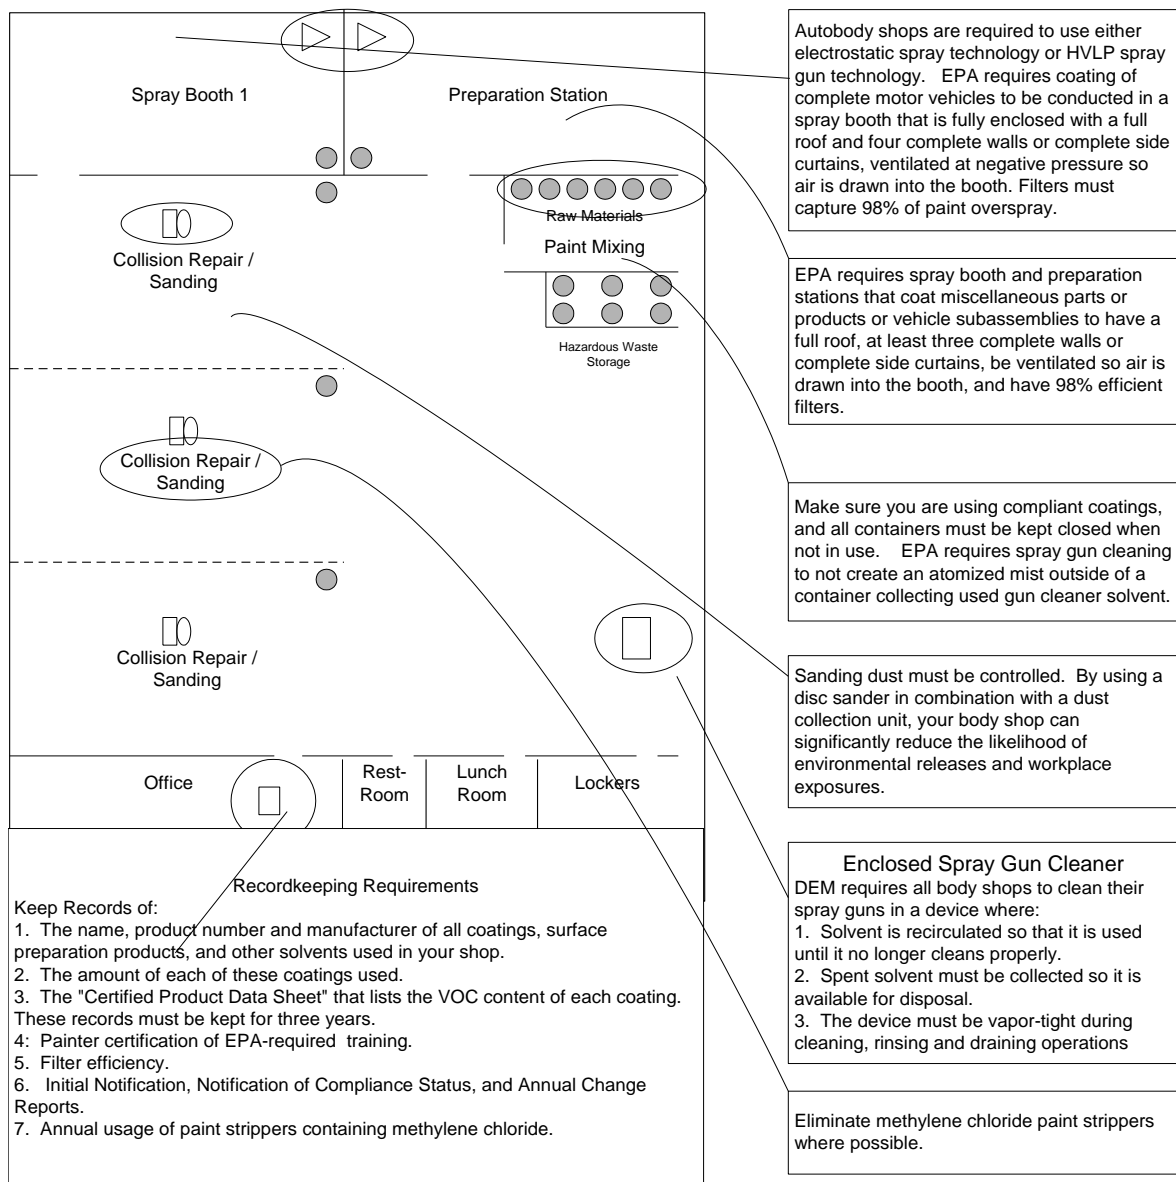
Spray Booth 1

Preparation Station

Raw Materials

Paint Mixing

Hazardous Waste Storage

Collision Repair / Sanding

Collision Repair / Sanding

Collision Repair / Sanding

Office

Rest-Room

Lunch Room

Lockers

Recordkeeping Requirements

Keep Records of:
1. The name, product number and manufacturer of all coatings, surface preparation products, and other solvents used in your shop.
2. The amount of each of these coatings used.
3. The "Certified Product Data Sheet" that lists the VOC content of each coating. These records must be kept for three years.
4: Painter certification of EPA-required training.
5. Filter efficiency.
6. Initial Notification, Notification of Compliance Status, and Annual Change Reports.
7. Annual usage of paint strippers containing methylene chloride.

Autobody shops are required to use either electrostatic spray technology or HVLP spray gun technology. EPA requires coating of complete motor vehicles to be conducted in a spray booth that is fully enclosed with a full roof and four complete walls or complete side curtains, ventilated at negative pressure so air is drawn into the booth. Filters must capture 98% of paint overspray.

EPA requires spray booth and preparation stations that coat miscellaneous parts or products or vehicle subassemblies to have a full roof, at least three complete walls or complete side curtains, be ventilated so air is drawn into the booth, and have 98% efficient filters.

Make sure you are using compliant coatings, and all containers must be kept closed when not in use. EPA requires spray gun cleaning to not create an atomized mist outside of a container collecting used gun cleaner solvent.

Sanding dust must be controlled. By using a disc sander in combination with a dust collection unit, your body shop can significantly reduce the likelihood of environmental releases and workplace exposures.

Enclosed Spray Gun Cleaner
DEM requires all body shops to clean their spray guns in a device where:
1. Solvent is recirculated so that it is used until it no longer cleans properly.
2. Spent solvent must be collected so it is available for disposal.
3. The device must be vapor-tight during cleaning, rinsing and draining operations

Eliminate methylene chloride paint strippers where possible.